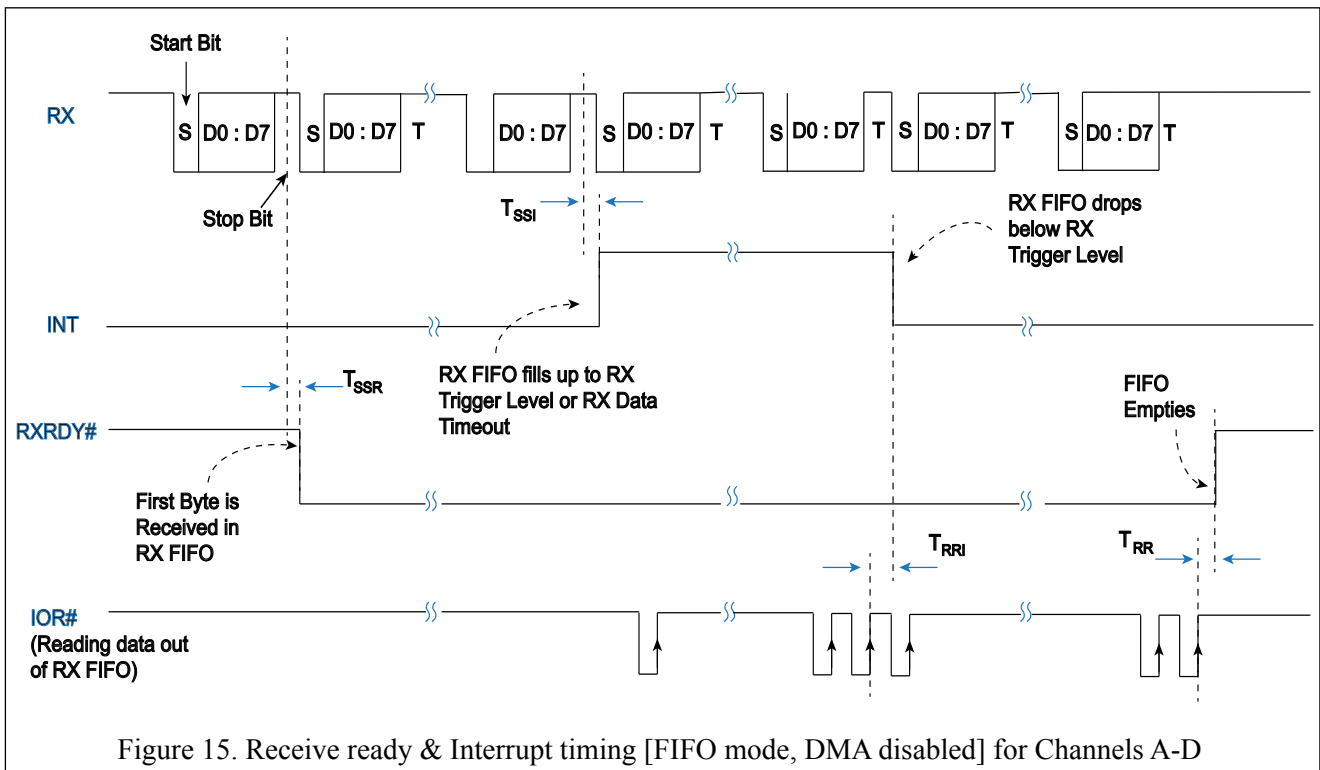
Start Bit

RX

S D0 : D7 S D0 : D7 T D0 : D7 S D0 : D7 T S D0 : D7 T S D0 : D7 T S D0 : D7 T

Stop Bit

$T_{SSI}$

RX FIFO drops below RX Trigger Level

INT

$T_{SSR}$

RX FIFO fills up to RX Trigger Level or RX Data Timeout

FIFO Empties

RXRDY#

First Byte is Received in RX FIFO

$T_{RRI}$

$T_{RR}$

IOR#
(Reading data out of RX FIFO)

Figure 15. Receive ready & Interrupt timing [FIFO mode, DMA disabled] for Channels A-D